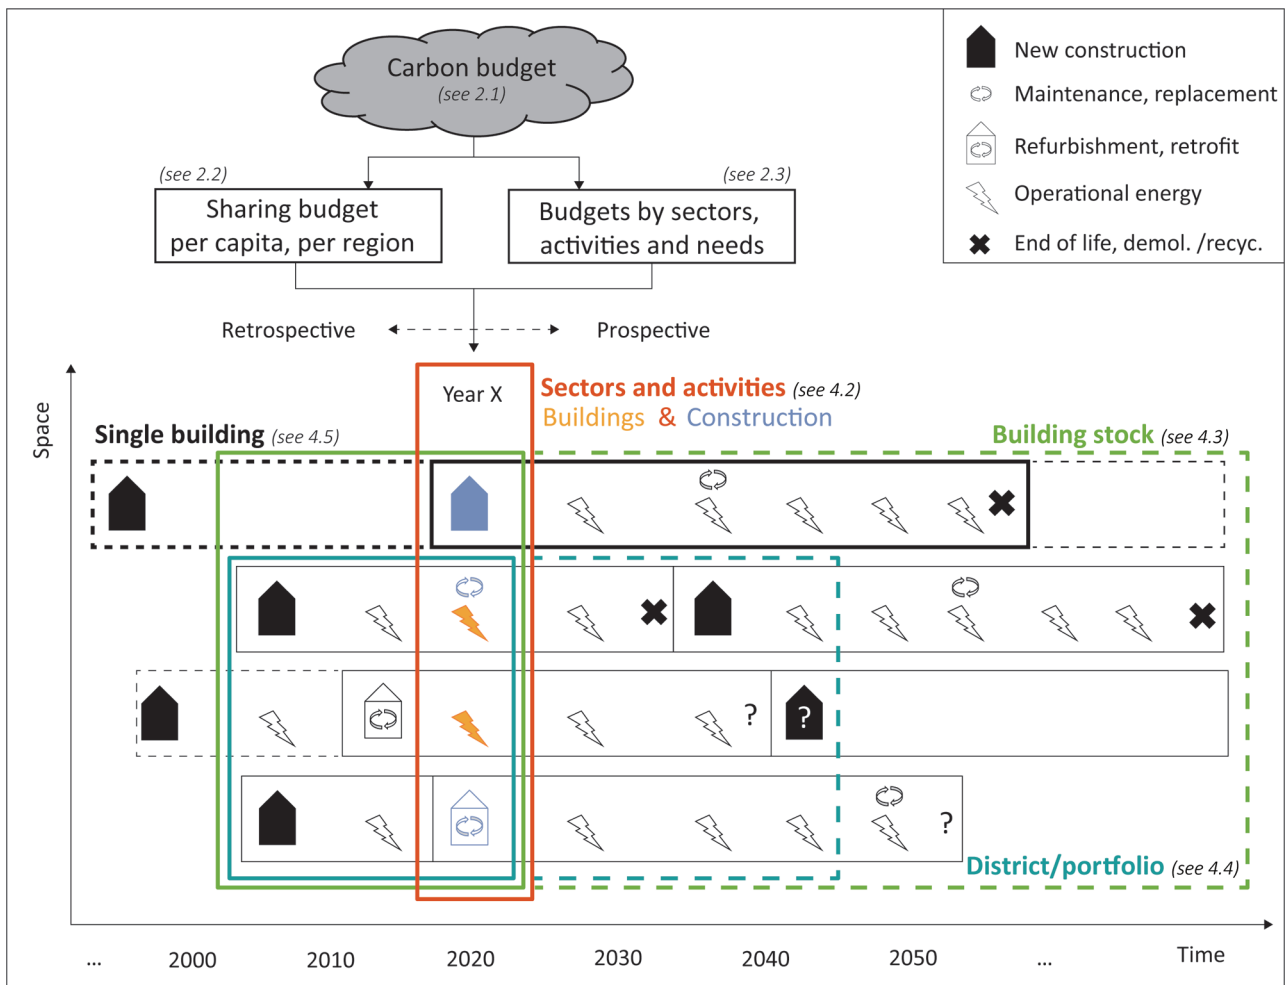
Carbon budget
(see 2.1)

(see 2.2)
Sharing budget per capita, per region

(see 2.3)
Budgets by sectors, activities and needs

Retrospective
Prospective

New construction
Maintenance, replacement
Refurbishment, retrofit
Operational energy
End of life, demol. /recyc.

Space

Year X
Sectors and activities (see 4.2)
Buildings & Construction

Single building (see 4.5)
Building stock (see 4.3)

?
?
?

District/portfolio (see 4.4)

... 2000 2010 2020 2030 2040 2050 ... Time